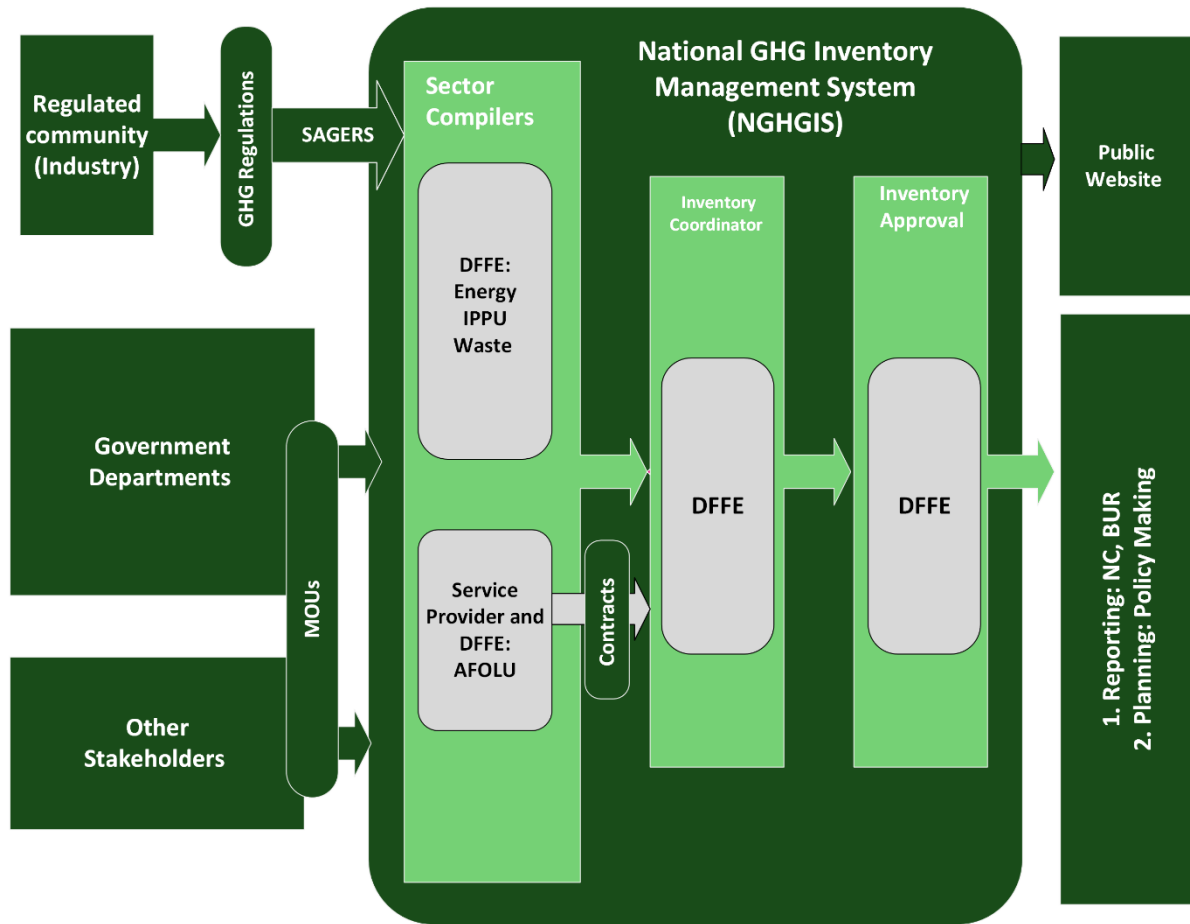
Regulated community (Industry)

GHG Regulations

SAGERS

National GHG Inventory Management System (NGHGIS)

Sector Compilers

DFFE: Energy IPPU Waste

Inventory Coordinator

Inventory Approval

Public Website

Government Departments

MOUs

DFFE

DFFE

Service Provider and DFFE: AFOLU

Contracts

Other Stakeholders

1. Reporting: NC, BUR
2. Planning: Policy Making